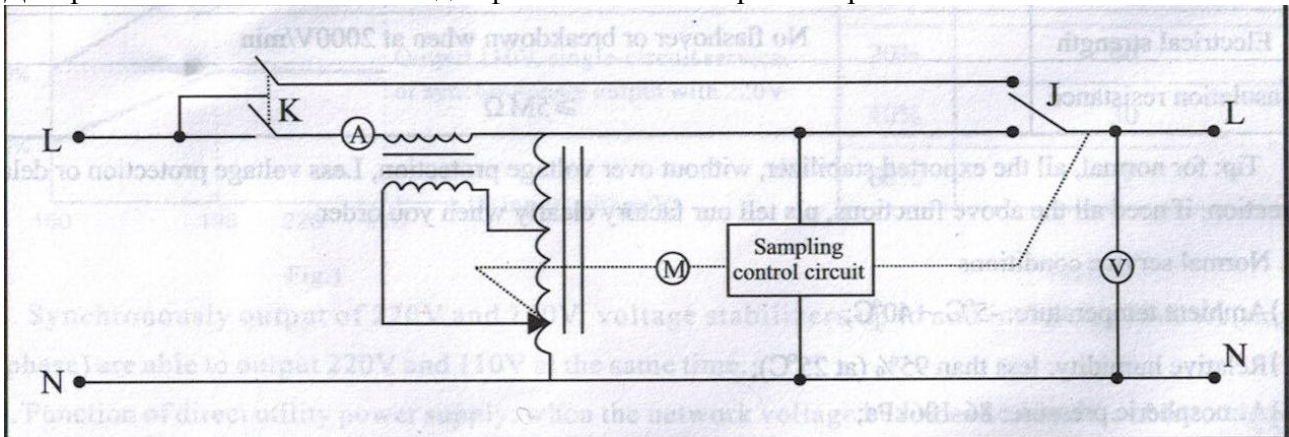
Electrical strength | No flashover or breakdown when at 2000V/min

Insulation resistance | ≥ 5M Ω

Tip: for normal, all the exported stabilizer, without over voltage protection, Less voltage protection or delay function, if need all the above functions, pls tell our factory clearly when you order.

Normal service condition

Ambient temperature: -5℃~+40℃;

Relative humidity: less than 95% (at 25℃);

Atmospheric pressure: 86-106kPa;

Synchronously output of 220V and 110V voltage stabilizers (single phase) are able to output 220V and 110V at the same time;

Function of direct utility power supply when the network voltage

L

K

A

J

L

Sampling control circuit

M

V

N

N